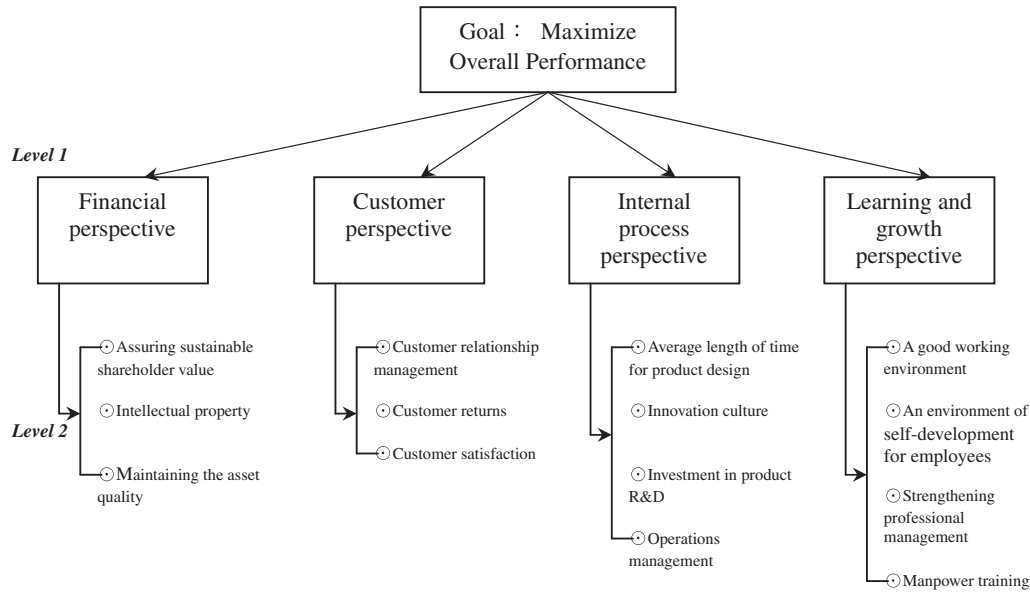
Goal： Maximize Overall Performance

Level 1

Financial perspective

Customer perspective

Internal process perspective

Learning and growth perspective

Level 2

⊙Assuring sustainable shareholder value

⊙Intellectual property

⊙Maintaining the asset quality

⊙Customer relationship management

⊙Customer returns

⊙Customer satisfaction

⊙Average length of time for product design

⊙Innovation culture

⊙Investment in product R&D

⊙Operations management

⊙A good working environment

⊙An environment of self-development for employees

⊙Strengthening professional management

⊙Manpower training